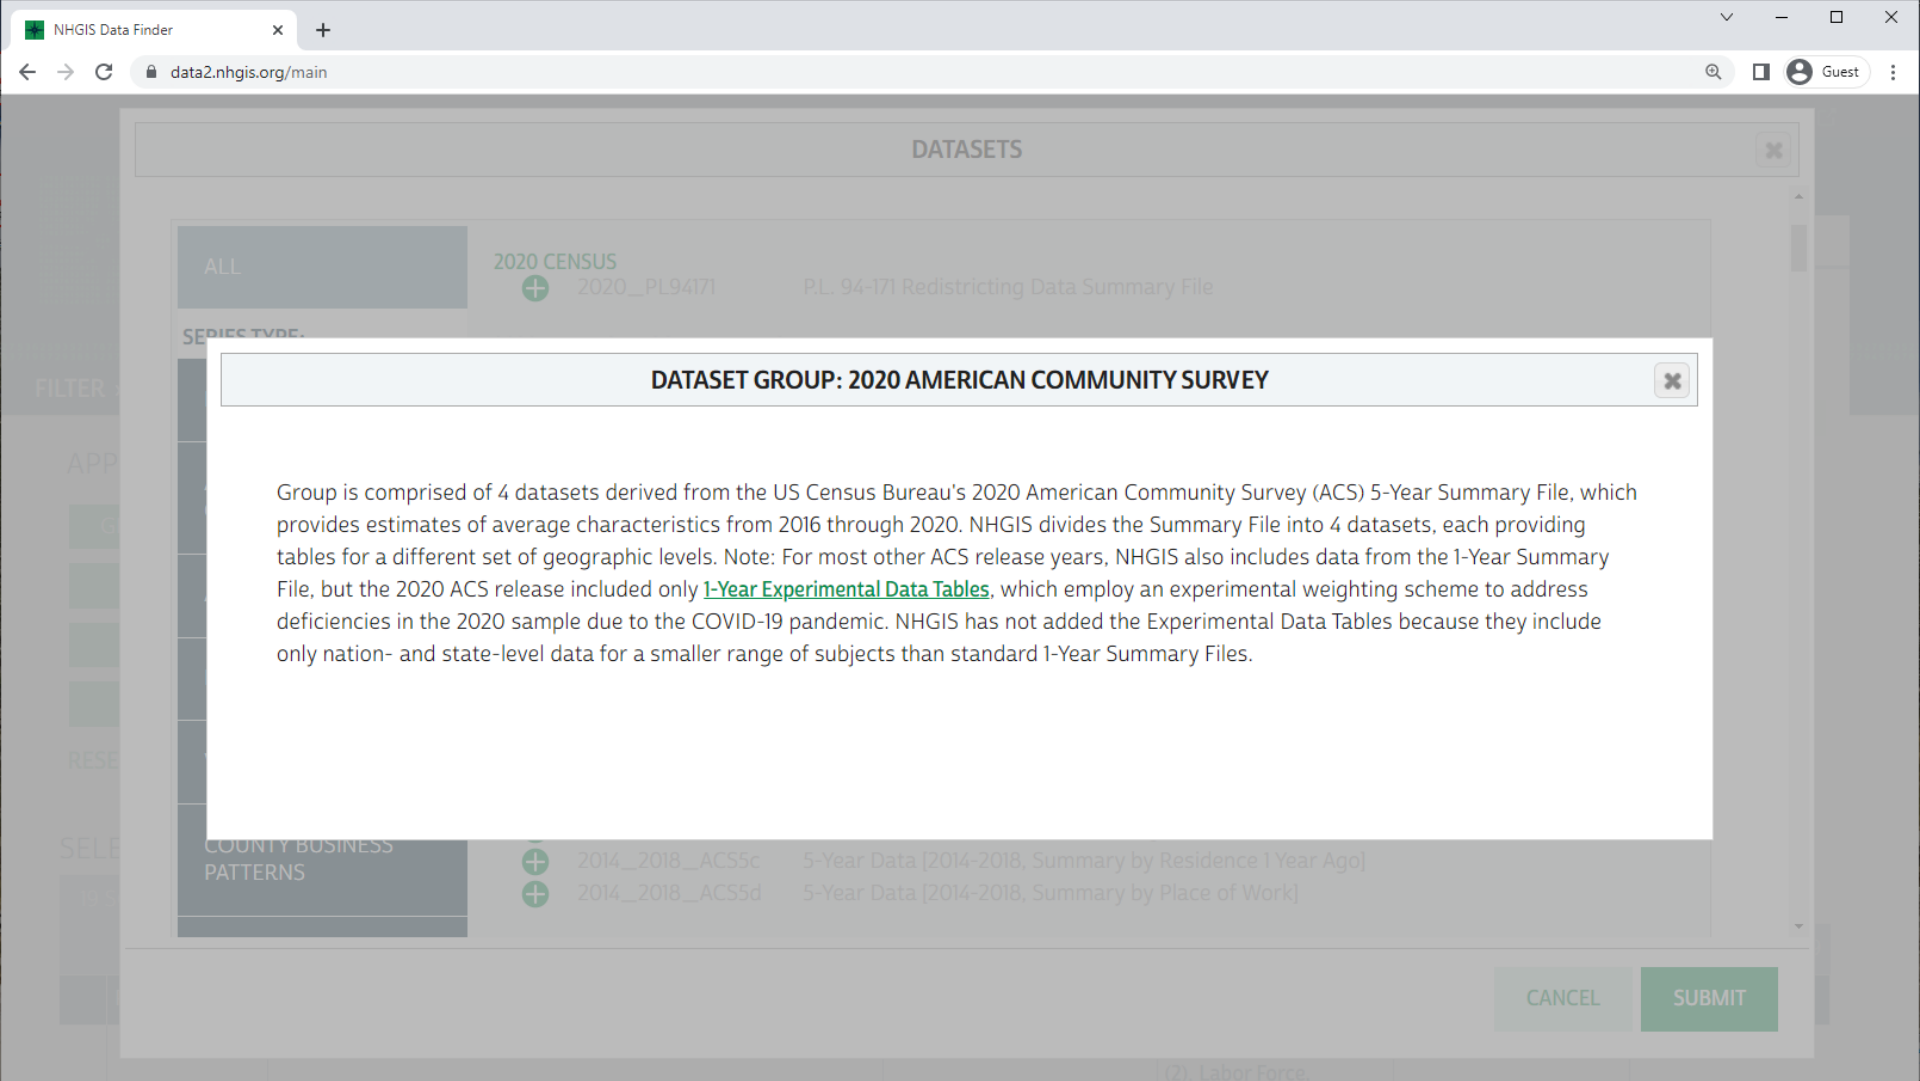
NHGIS Data Finder

data2.nhgis.org/main

Guest

DATASETS

ALL

2020 CENSUS

2020_PL94171 P.L. 94-171 Redistricting Data Summary File

SERIES TYPE:

FILTER

APP

RESE

SELE

DATASET GROUP: 2020 AMERICAN COMMUNITY SURVEY

Group is comprised of 4 datasets derived from the US Census Bureau's 2020 American Community Survey (ACS) 5-Year Summary File, which provides estimates of average characteristics from 2016 through 2020. NHGIS divides the Summary File into 4 datasets, each providing tables for a different set of geographic levels. Note: For most other ACS release years, NHGIS also includes data from the 1-Year Summary File, but the 2020 ACS release included only 1-Year Experimental Data Tables, which employ an experimental weighting scheme to address deficiencies in the 2020 sample due to the COVID-19 pandemic. NHGIS has not added the Experimental Data Tables because they include only nation- and state-level data for a smaller range of subjects than standard 1-Year Summary Files.

COUNTY BUSINESS PATTERNS

2014_2018_ACS5c 5-Year Data [2014-2018, Summary by Residence 1 Year Ago]

2014_2018_ACS5d 5-Year Data [2014-2018, Summary by Place of Work]

CANCEL

SUBMIT

(2) Labor Force